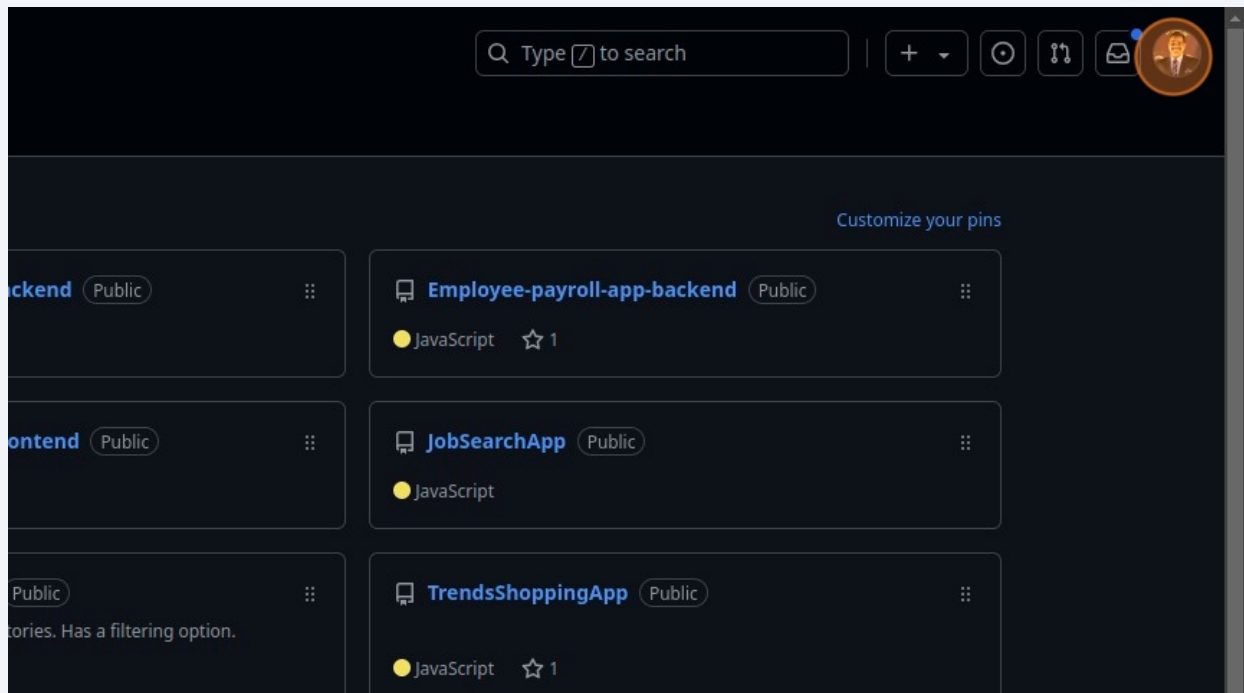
Type / to search

+

Customize your pins

ackend Public

Employee-payroll-app-backend Public

JavaScript 1

ontend Public

JobSearchApp Public

JavaScript

Public

tories. Has a filtering option.

TrendsShoppingApp Public

JavaScript 1